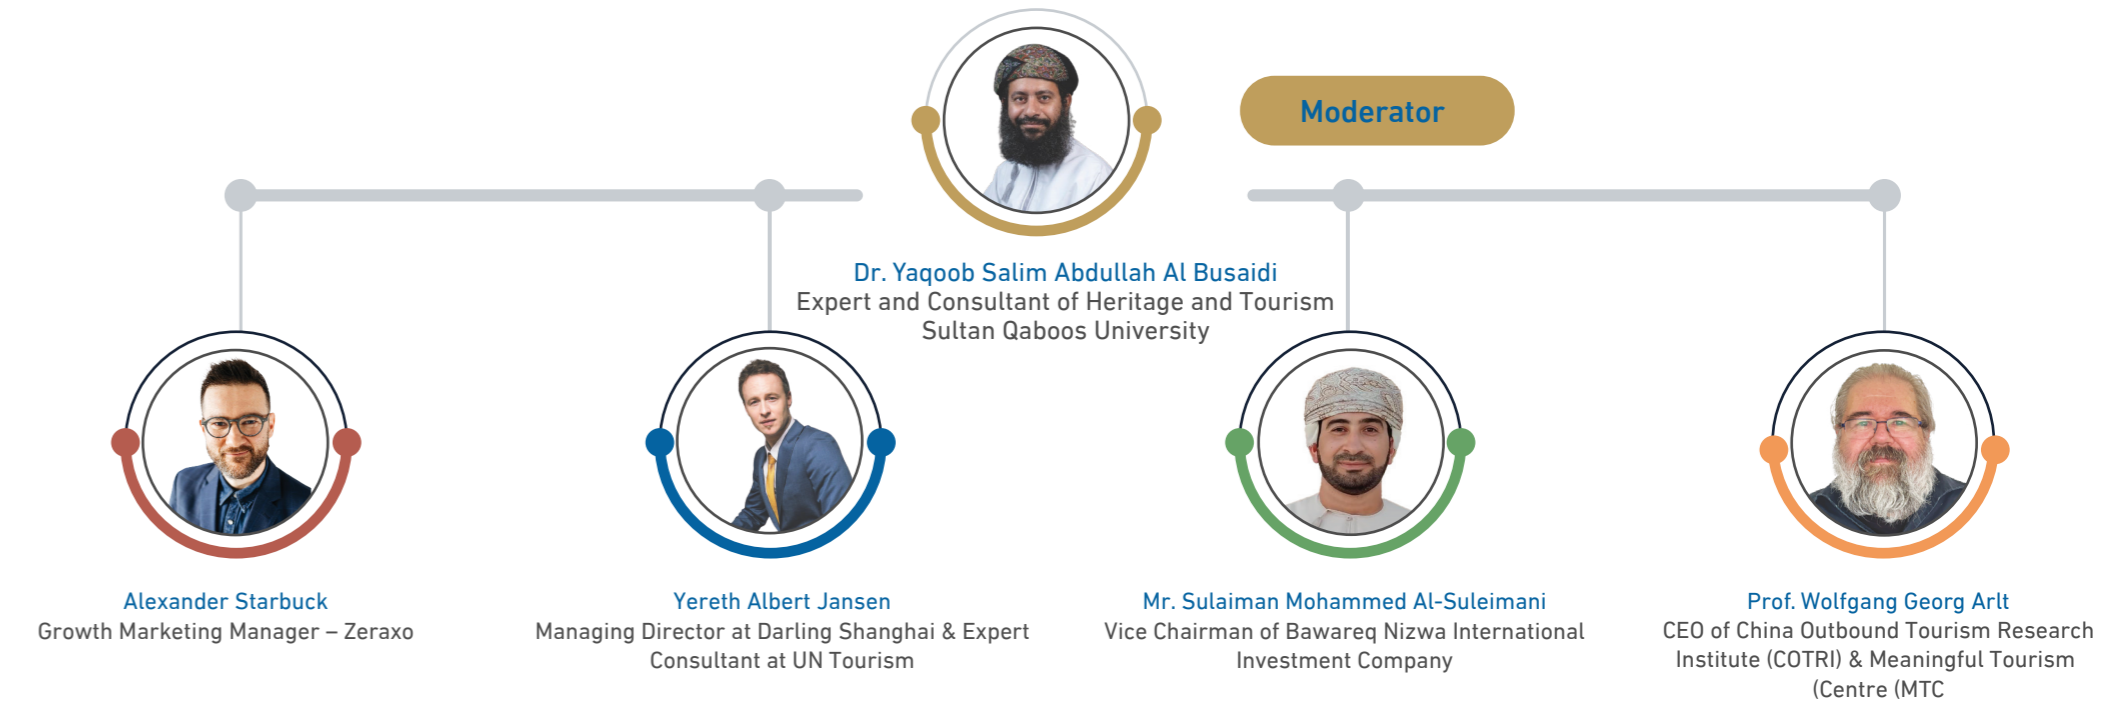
Moderator

Dr. Yaqoob Salim Abdullah Al Busaidi
Expert and Consultant of Heritage and Tourism
Sultan Qaboos University

Alexander Starbuck
Growth Marketing Manager – Zeraxo

Yereth Albert Jansen
Managing Director at Darling Shanghai & Expert Consultant at UN Tourism

Mr. Sulaiman Mohammed Al-Suleimani
Vice Chairman of Bawareq Nizwa International Investment Company

Prof. Wolfgang Georg Arlt
CEO of China Outbound Tourism Research Institute (COTRI) & Meaningful Tourism (Centre (MTC